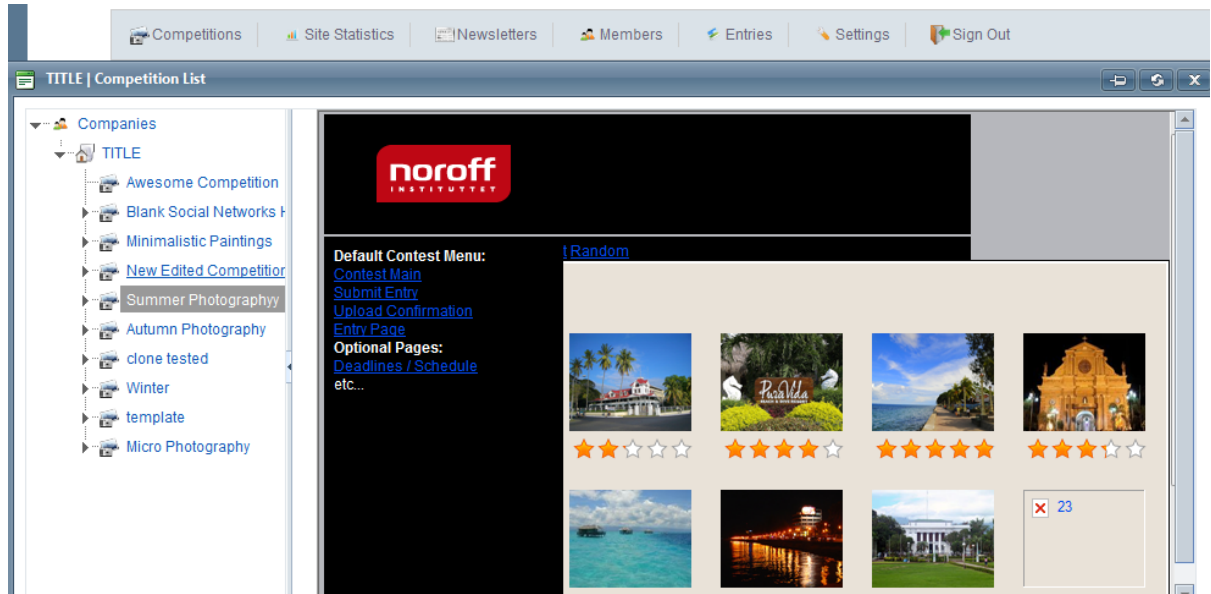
Competitions | Site Statistics | Newsletters | Members | Entries | Settings | Sign Out

TITLE | Competition List

Companies
TITLE
Awesome Competition
Blank Social Networks I
Minimalistic Paintings
New Edited Competitior
Summer Photographyy
Autumn Photography
clone tested
Winter
template
Micro Photography

noroff INSTITUTTET

Default Contest Menu:
Contest Main
Submit Entry
Upload Confirmation
Entry Page
Optional Pages:
Deadlines / Schedule
etc...

t Random

23